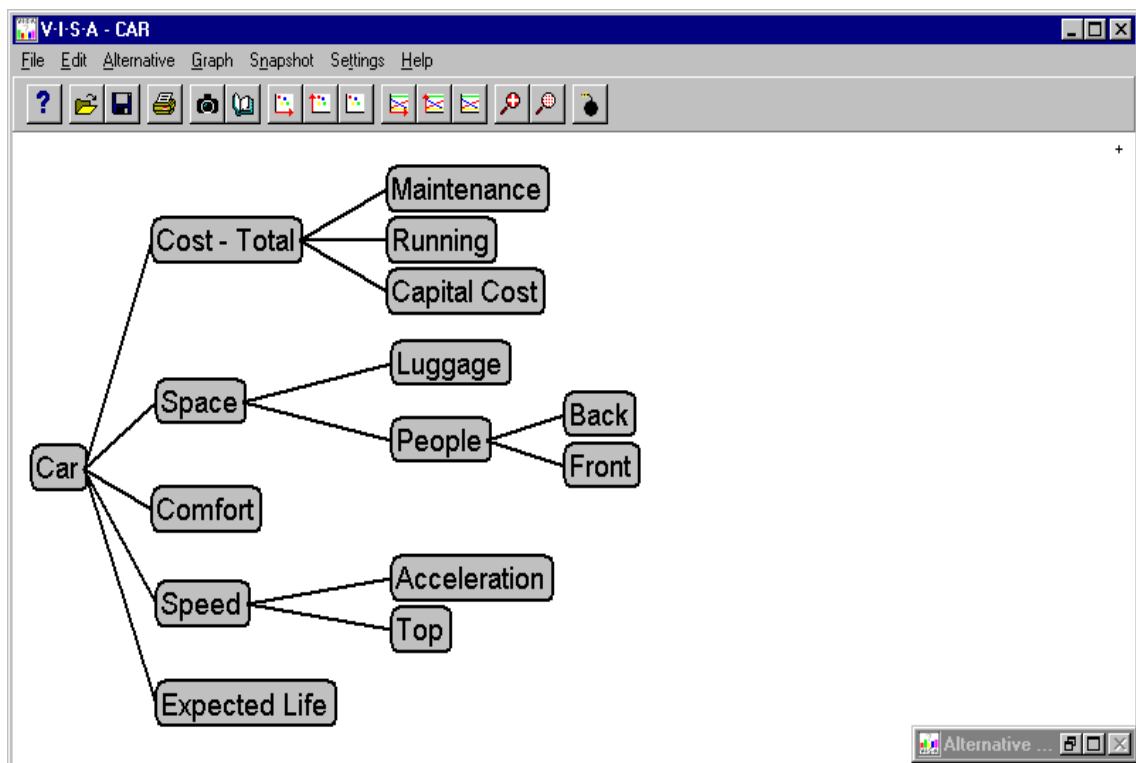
V·I·S·A - CAR

File Edit Alternative Graph Snapshot Settings Help

?

+

Car

Cost - Total

Maintenance

Running

Capital Cost

Space

Luggage

People

Back

Front

Comfort

Speed

Acceleration

Top

Expected Life

Alternative ...